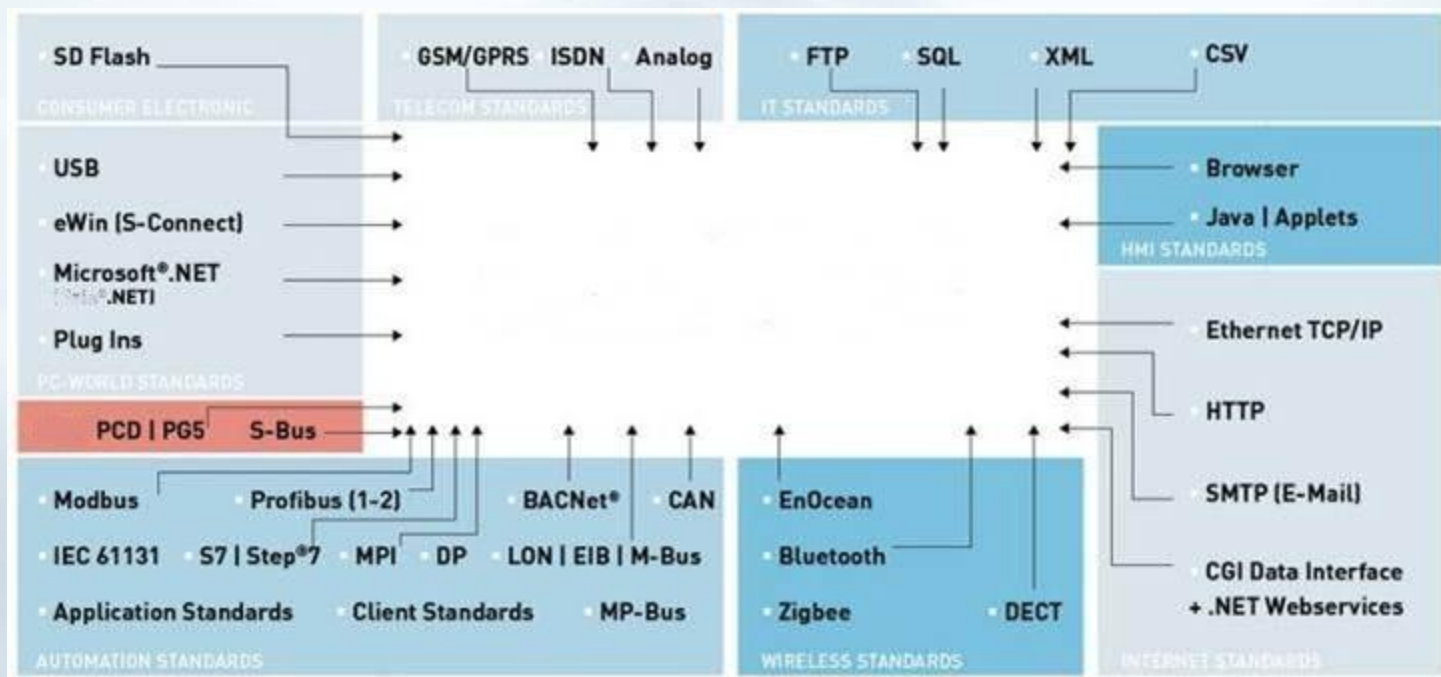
SD Flash
CONSUMER ELECTRONIC

GSM/GPRS ISDN Analog
TELECOM STANDARDS

FTP SQL XML CSV
IT STANDARDS

USB
eWin (S-Connect)
Microsoft®.NET
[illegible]®.NET)
Plug Ins
PC-WORLD STANDARDS

Browser
Java | Applets
HMI STANDARDS

Ethernet TCP/IP
HTTP
SMTP (E-Mail)
CGI Data Interface
+ .NET Webservices
INTERNET STANDARDS

PCD | PG5 S-Bus

Modbus Profibus (1-2) BACNet® CAN
IEC 61131 S7 | Step®7 MPI DP LON | EIB | M-Bus
Application Standards Client Standards MP-Bus
AUTOMATION STANDARDS

EnOcean
Bluetooth
Zigbee DECT
WIRELESS STANDARDS